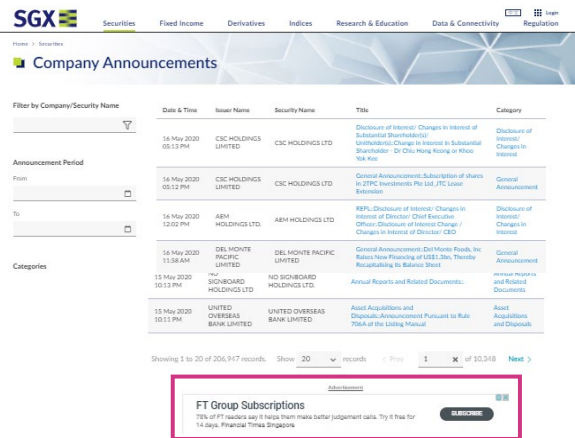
SGX

Securities | Fixed Income | Derivatives | Indices | Research & Education | Data & Connectivity | Regulation

Login

Home > Securities

Company Announcements

Filter by Company/Security Name

Announcement Period

From

To

Categories

| Date & Time | Issuer Name | Security Name | Title | Category |
|---|---|---|---|---|
| 16 May 2020 05:13 PM | CSC HOLDINGS LIMITED | CSC HOLDINGS LTD | Disclosure of Interest/ Changes in Interest of Substantial Shareholder(s)/ Unitholder(s)::Change in Interest in Substantial Shareholder - Dr Chiu Hong Keong or Khoo Yok Kee | Disclosure of Interest/ Changes in Interest |
| 16 May 2020 05:12 PM | CSC HOLDINGS LIMITED | CSC HOLDINGS LTD | General Announcement::Subscription of shares in JTPC Investments Pte Ltd, JTC Lease Extension | General Announcement |
| 16 May 2020 12:02 PM | AEM HOLDINGS LTD. | AEM HOLDINGS LTD | REPL::Disclosure of Interest/ Changes in Interest of Director/ Chief Executive Officer::Disclosure of Interest/ Change / Changes in Interest of Director/ CEO | Disclosure of Interest/ Changes in Interest |
| 16 May 2020 11:58 AM | DEL MONTE PACIFIC LIMITED | DEL MONTE PACIFIC LIMITED | General Announcement::Del Monte Foods, Inc Raises New Financing of US$1.3bn, Thereby Recapitalising Its Balance Sheet | General Announcement |
| 15 May 2020 10:13 PM | NO SIGNBOARD HOLDINGS LTD | NO SIGNBOARD HOLDINGS LTD | Annual Reports and Related Documents:: | Annual Reports and Related Documents |
| 15 May 2020 10:11 PM | UNITED OVERSEAS BANK LIMITED | UNITED OVERSEAS BANK LIMITED | Asset Acquisitions and Disposals::Announcement Pursuant to Rule 706A of the Listing Manual | Asset Acquisitions and Disposals |

Showing 1 to 20 of 206,917 records. Show 20 records < Prev 1 of 10,348 Next >

Advertisement

FT Group Subscriptions

78% of FT readers say it helps them make better judgement calls. Try it free for 14 days. Financial Times Singapore

SUBSCRIBE